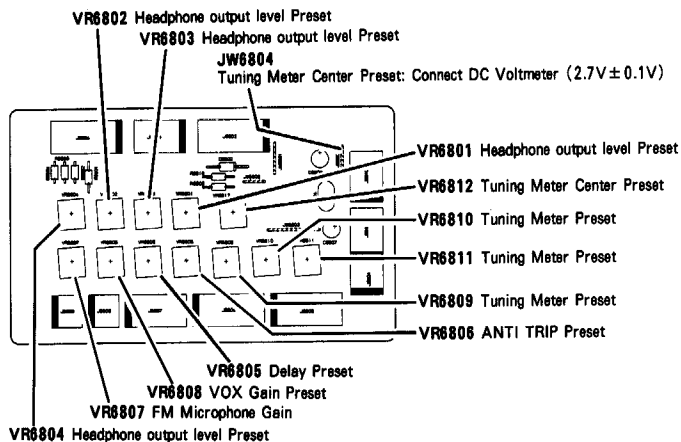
VR6802 Headphone output level Preset
VR6803 Headphone output level Preset
JW6804
Tuning Meter Center Preset: Connect DC Voltmeter ($2.7V \pm 0.1V$)
VR6801 Headphone output level Preset
VR6812 Tuning Meter Center Preset
VR6810 Tuning Meter Preset
VR6811 Tuning Meter Preset
VR6809 Tuning Meter Preset
VR6806 ANTI TRIP Preset
VR6805 Delay Preset
VR6808 VOX Gain Preset
VR6807 FM Microphone Gain
VR6804 Headphone output level Preset